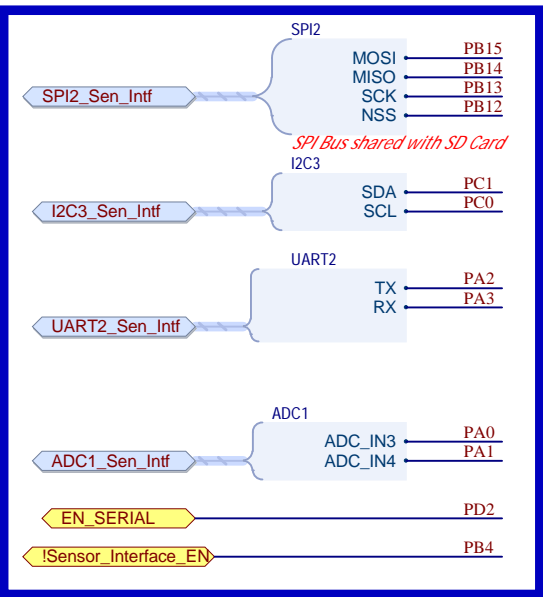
SPI2
MOSI
MISO
SCK
NSS
PB15
PB14
PB13
PB12
SPI2_Sen_Intf
SPI Bus shared with SD Card

I2C3
SDA
SCL
PC1
PC0
I2C3_Sen_Intf

UART2
TX
RX
PA2
PA3
UART2_Sen_Intf

ADC1
ADC_IN3
ADC_IN4
PA0
PA1
ADC1_Sen_Intf

EN_SERIAL
PD2

!Sensor_Interface_EN
PB4